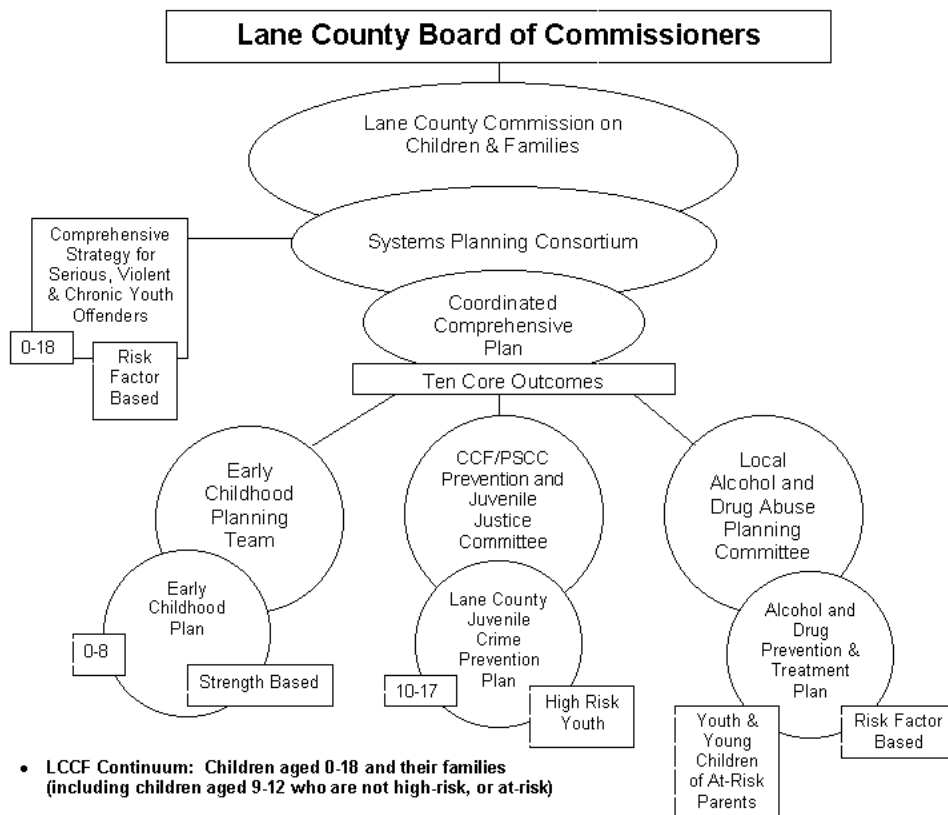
Lane County Board of Commissioners

Lane County Commission on Children & Families

Comprehensive Strategy for Serious, Violent & Chronic Youth Offenders

0-18

Risk Factor Based

Systems Planning Consortium

Coordinated Comprehensive Plan

Ten Core Outcomes

Early Childhood Planning Team

Early Childhood Plan

0-8

Strength Based

CCF/PSCC Prevention and Juvenile Justice Committee

Lane County Juvenile Crime Prevention Plan

10-17

High Risk Youth

Local Alcohol and Drug Abuse Planning Committee

Alcohol and Drug Prevention & Treatment Plan

Youth & Young Children of At-Risk Parents

Risk Factor Based

• LCCF Continuum: Children aged 0-18 and their families (including children aged 9-12 who are not high-risk, or at-risk)